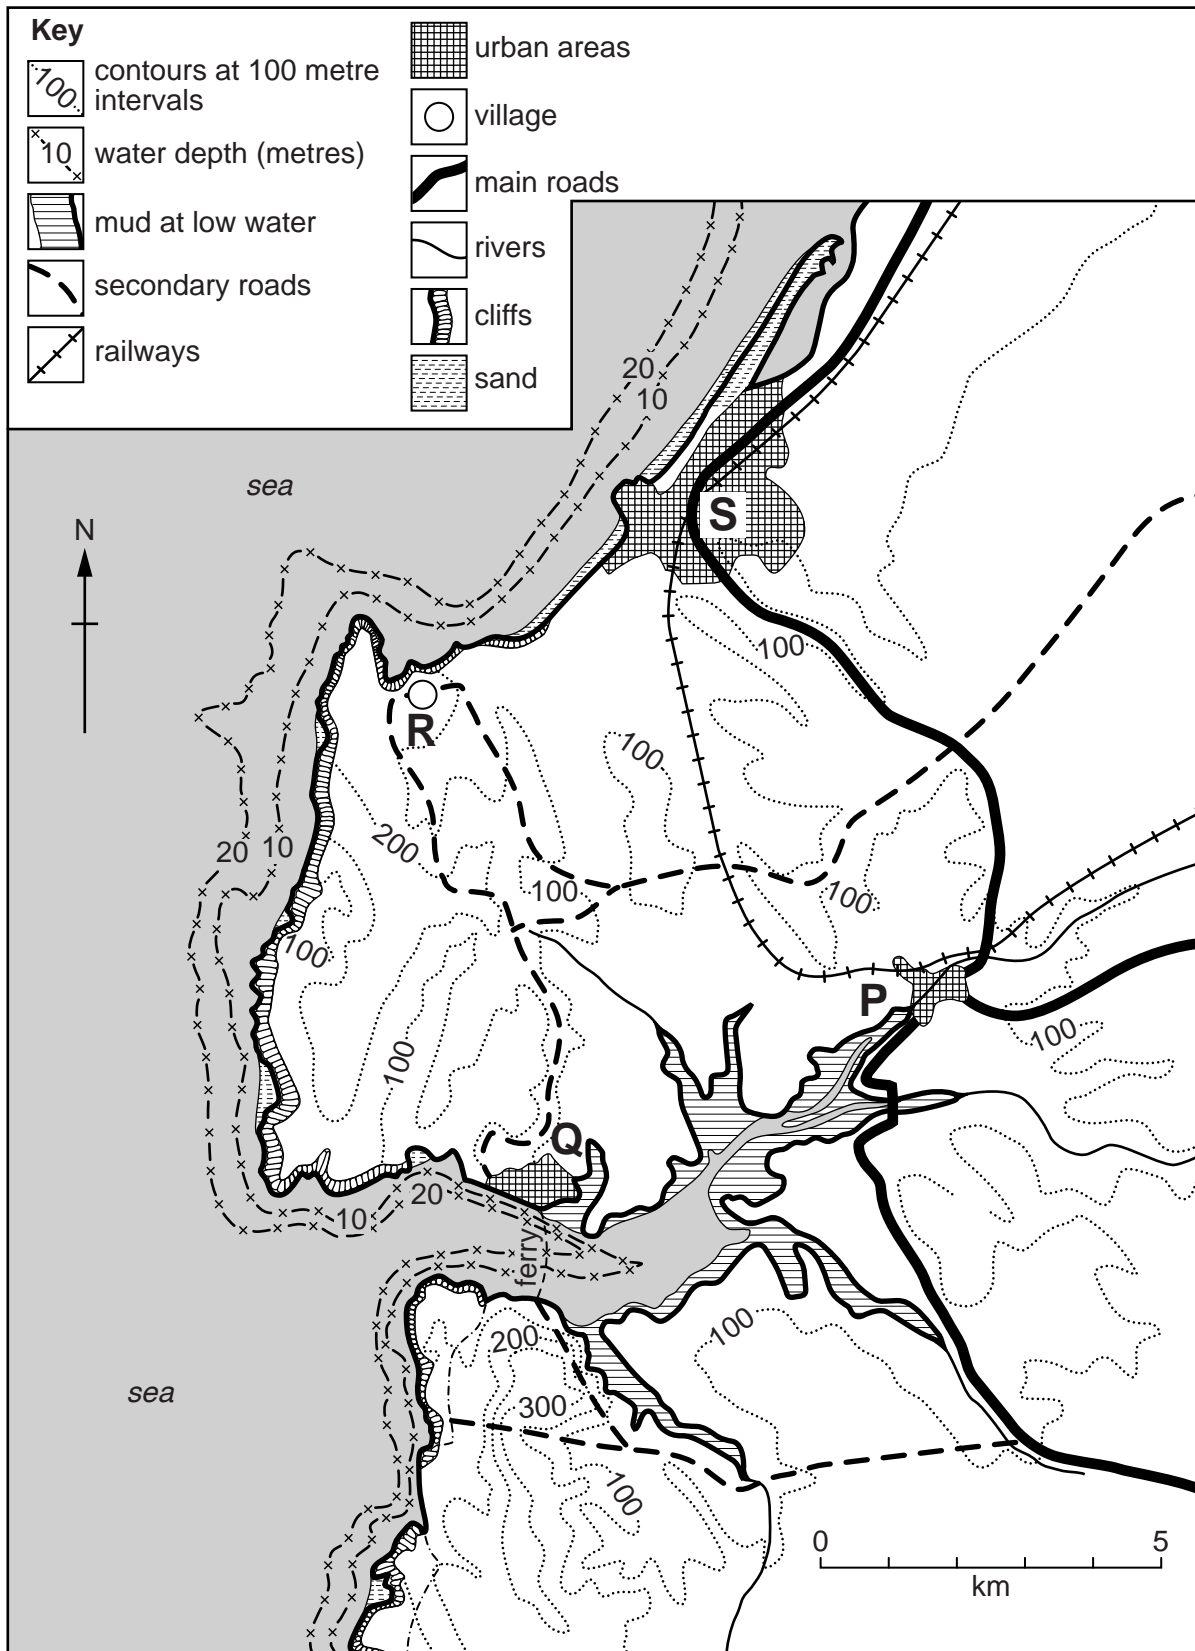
Key
100 contours at 100 metre intervals
10 water depth (metres)
mud at low water
secondary roads
railways
urban areas
village
main roads
rivers
cliffs
sand

sea
N
20
10
S
100
R
100
200
20
10
100
100
100
P
100
100
Q
20
10
ferry
200
100
sea
300
100
0
5
km